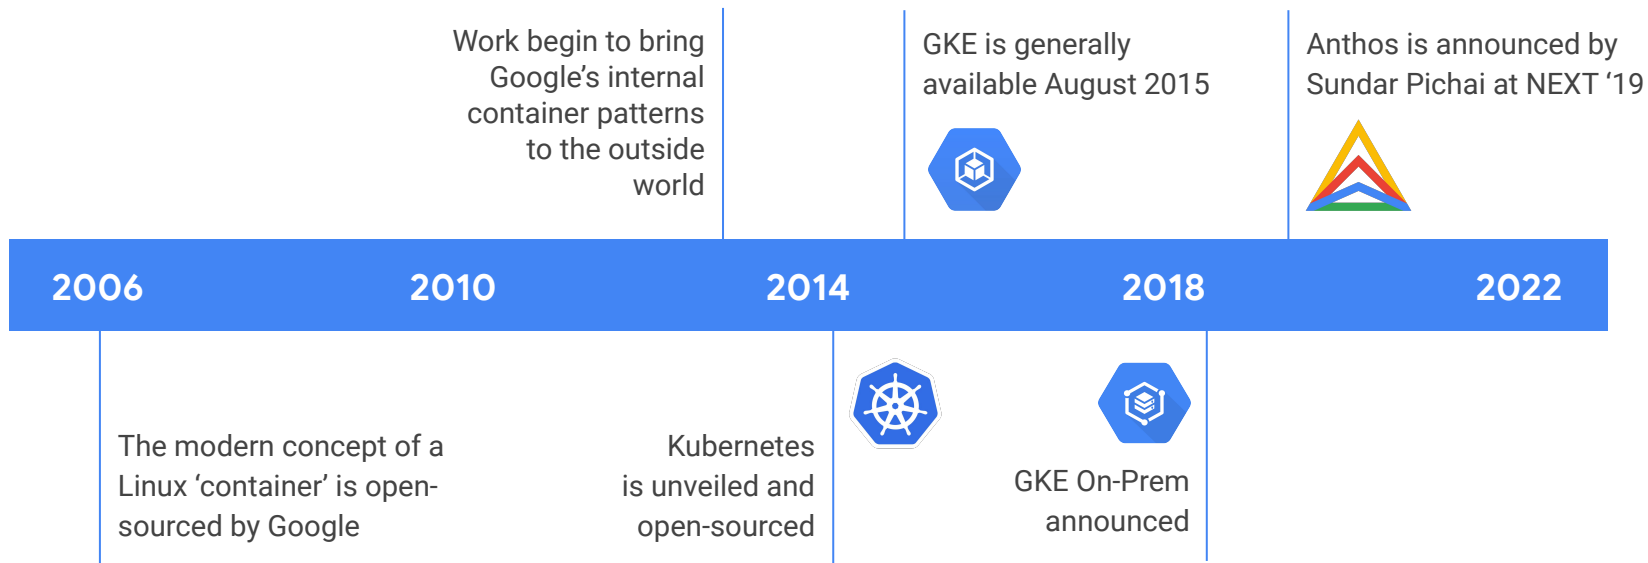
Work begin to bring Google's internal container patterns to the outside world

GKE is generally available August 2015

Anthos is announced by Sundar Pichai at NEXT '19

2006

2010

2014

2018

2022

The modern concept of a Linux 'container' is open-sourced by Google

Kubernetes is unveiled and open-sourced

GKE On-Prem announced